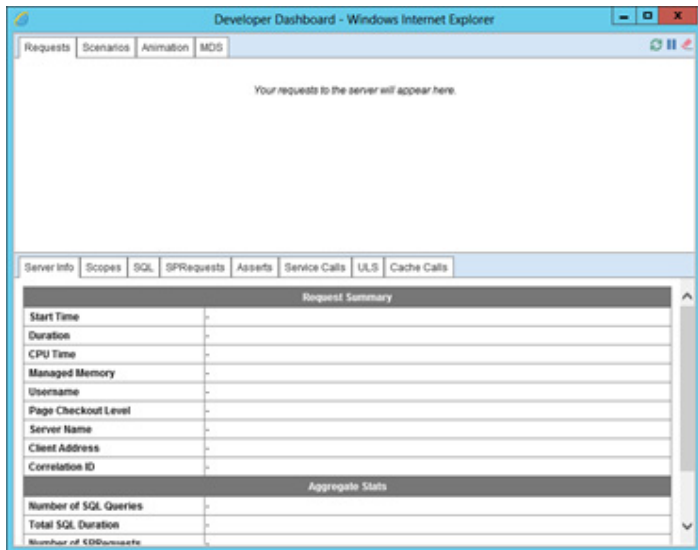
Developer Dashboard - Windows Internet Explorer

Requests | Scenarios | Animation | MDS

Your requests to the server will appear here.

Server Info | Scopes | SQL | SPRequests | Asserts | Service Calls | ULS | Cache Calls

| Request Summary | |
|---|---|
| Start Time | - |
| Duration | - |
| CPU Time | - |
| Managed Memory | - |
| Username | - |
| Page Checkout Level | - |
| Server Name | - |
| Client Address | - |
| Correlation ID | - |
| **Aggregate Stats** | |
| Number of SQL Queries | - |
| Total SQL Duration | - |
| Number of SPRequests | - |